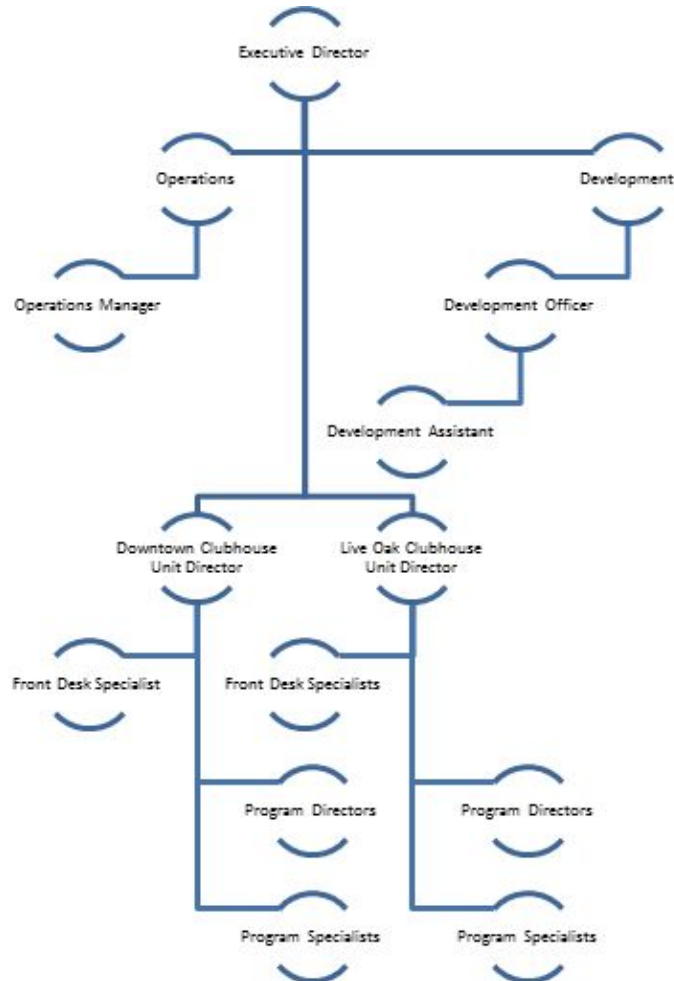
Executive Director

Operations

Development

Operations Manager

Development Officer

Development Assistant

Downtown Clubhouse Unit Director

Live Oak Clubhouse Unit Director

Front Desk Specialist

Front Desk Specialists

Program Directors

Program Directors

Program Specialists

Program Specialists